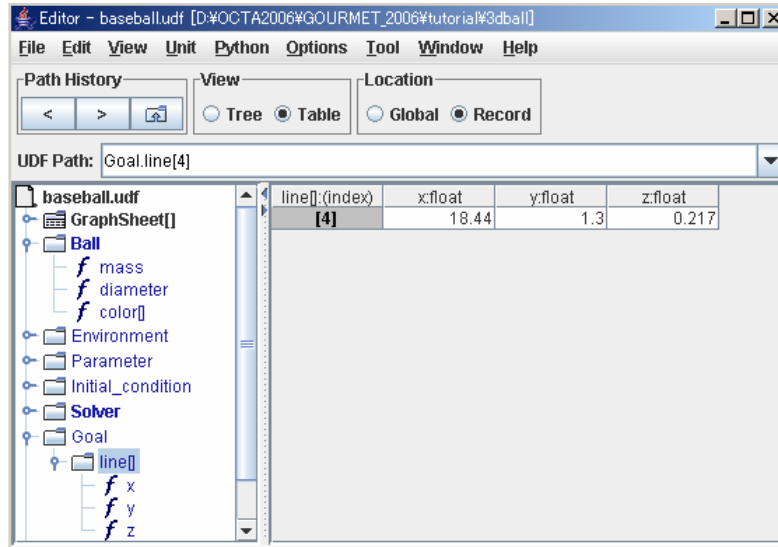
Editor - baseball.udf [D:¥OCTA2006¥GOURMET_2006¥tutorial¥3dball]

File Edit View Unit Python Options Tool Window Help

Path History
< >

View
Tree Table

Location
Global Record

UDF Path: Goal.line[4]

baseball.udf
GraphSheet[]
Ball
f mass
f diameter
f color[]
Environment
Parameter
Initial_condition
Solver
Goal
line[]
f x
f y
f z

| line[]:(index) | x:float | y:float | z:float |
|---|---|---|---|
| [4] | 18.44 | 1.3 | 0.217 |